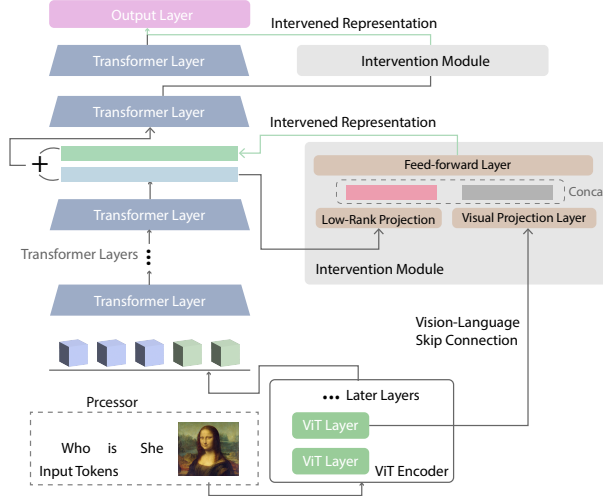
Output Layer

Intervened Representation

Transformer Layer

Intervention Module

Transformer Layer

Intervened Representation

+

Feed-forward Layer

Conca

Low-Rank Projection

Visual Projection Layer

Transformer Layer

Transformer Layers

Intervention Module

Transformer Layer

Vision-Language Skip Connection

Later Layers

Prcessor

ViT Layer

Who is She

Input Tokens

ViT Layer

ViT Encoder